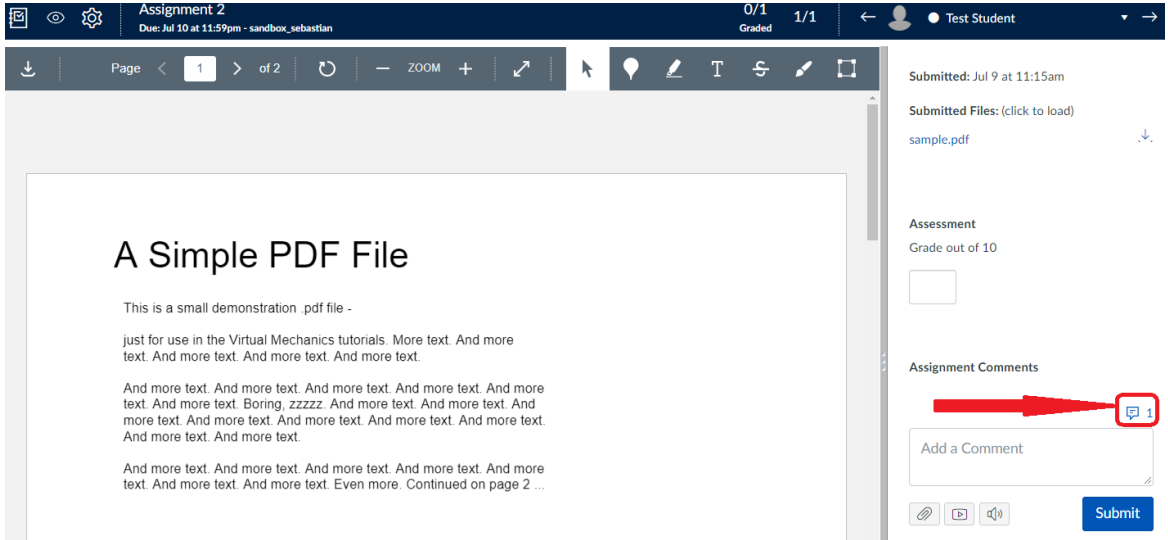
Assignment 2
Due: Jul 10 at 11:59pm - sandbox_sebastian

0/1
Graded

1/1

Test Student

Page 1 of 2 ZOOM

A Simple PDF File

This is a small demonstration .pdf file -

just for use in the Virtual Mechanics tutorials. More text. And more text. And more text. And more text. And more text.

And more text. And more text. And more text. And more text. And more text. And more text. Boring, zzzzz. And more text. And more text. And more text. And more text. And more text. And more text. And more text. And more text. And more text.

And more text. And more text. And more text. And more text. And more text. And more text. And more text. Even more. Continued on page 2 ...

Submitted: Jul 9 at 11:15am

Submitted Files: (click to load)

sample.pdf

Assessment

Grade out of 10

Assignment Comments

1

Add a Comment

Submit